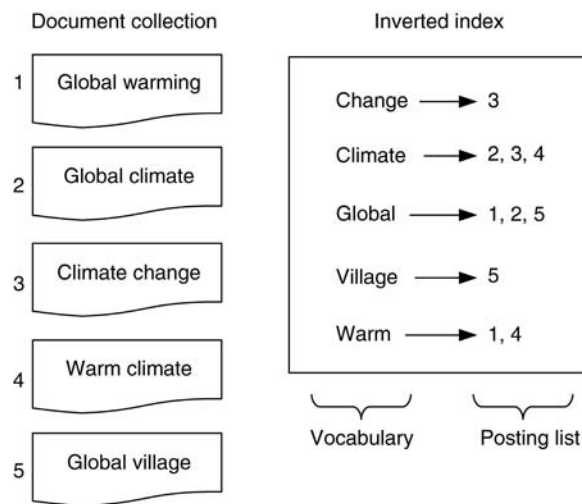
Document collection

1 Global warming

2 Global climate

3 Climate change

4 Warm climate

5 Global village

Inverted index

Change → 3

Climate → 2, 3, 4

Global → 1, 2, 5

Village → 5

Warm → 1, 4

Vocabulary

Posting list